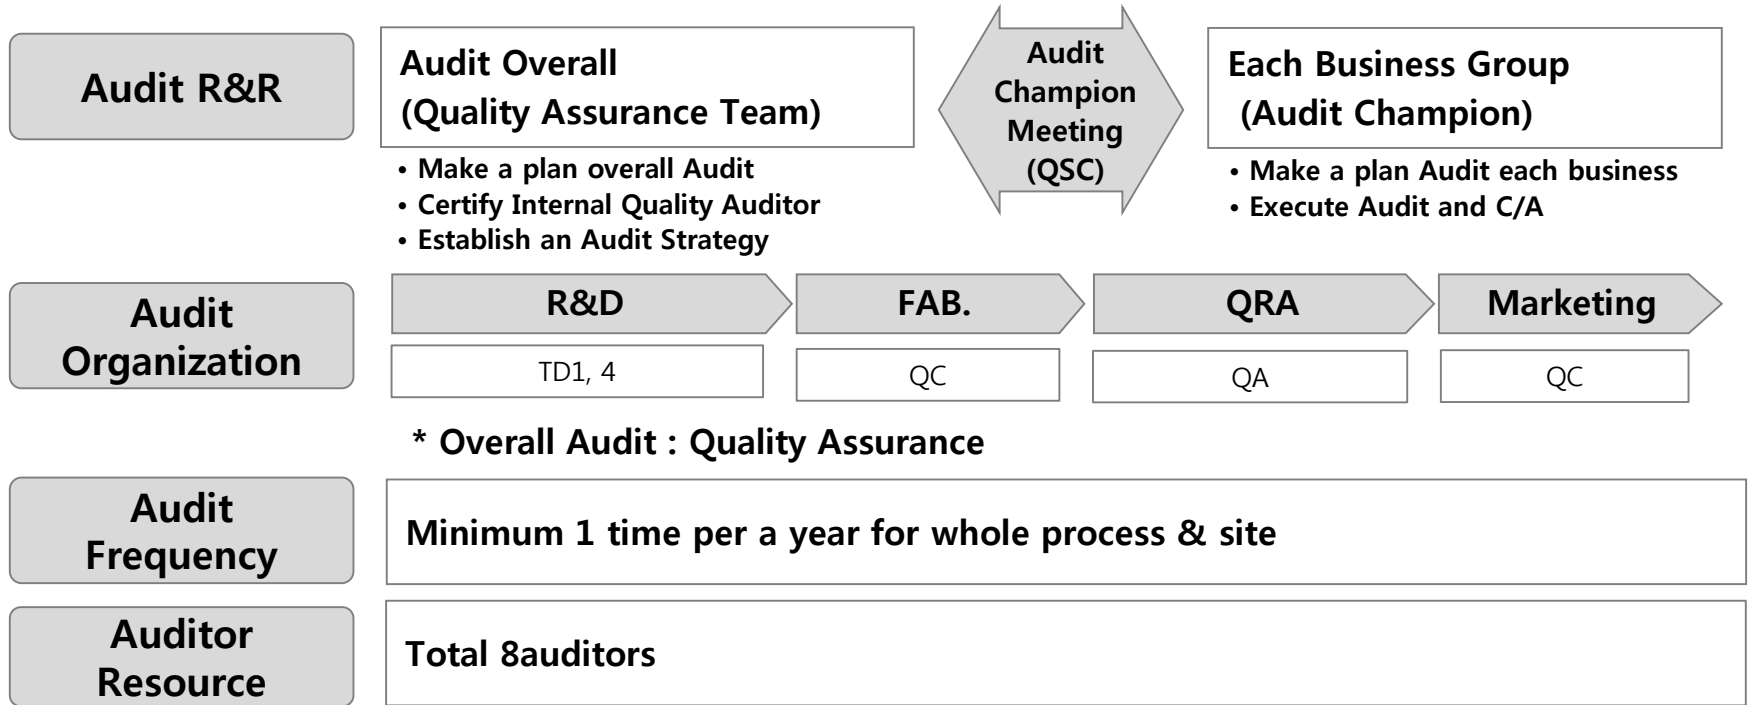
Audit R&R

Audit Overall
(Quality Assurance Team)

• Make a plan overall Audit
• Certify Internal Quality Auditor
• Establish an Audit Strategy

Audit Champion Meeting (QSC)

Each Business Group
(Audit Champion)

• Make a plan Audit each business
• Execute Audit and C/A

Audit Organization

| R&D | FAB. | QRA | Marketing |
|---|---|---|---|
| TD1, 4 | QC | QA | QC |

* Overall Audit : Quality Assurance

Audit Frequency

Minimum 1 time per a year for whole process & site

Auditor Resource

Total 8auditors